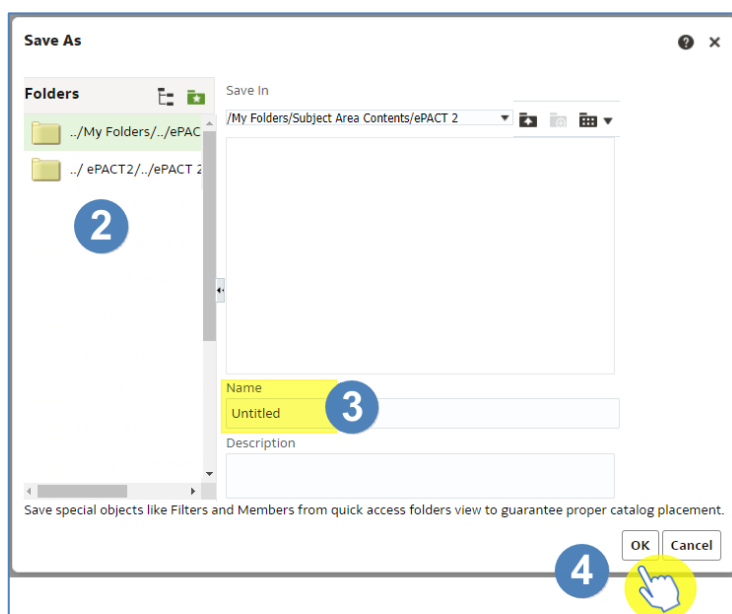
Save As

Folders

../My Folders/../ePAC

../ ePACT2/../ePACT 2

2

Save In

/My Folders/Subject Area Contents/ePACT 2

Name

Untitled

3

Description

Save special objects like Filters and Members from quick access folders view to guarantee proper catalog placement.

OK

Cancel

4